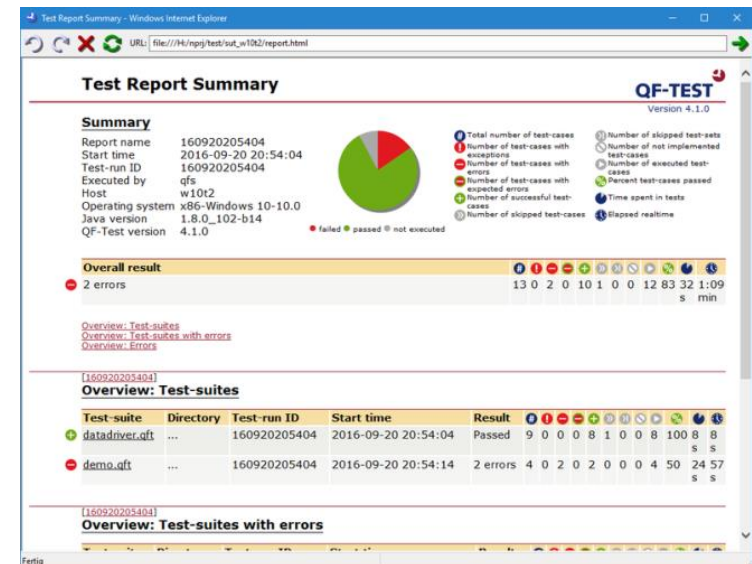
Test Report Summary - Windows Internet Explorer

URL: file:///H:/nprj/test/sut_w10t2/report.html

Test Report Summary

QF-TEST
Version 4.1.0

Summary

Report name 160920205404
Start time 2016-09-20 20:54:04
Test-run ID 160920205404
Executed by qfs
Host w10t2
Operating system x86-Windows 10-10.0
Java version 1.8.0_102-b14
QF-Test version 4.1.0

● failed ● passed ● not executed

Total number of test-cases
Number of test-cases with exceptions
Number of test-cases with errors
Number of test-cases with expected errors
Number of successful test-cases
Number of skipped test-cases
Number of skipped test-sets
Number of not implemented test-cases
Number of executed test-cases
Percent test-cases passed
Time spent in tests
Elapsed realtime

| Overall result | | | | | | | | | | | | | |
|---|---|---|---|---|---|---|---|---|---|---|---|---|---|
| 2 errors | 13 | 0 | 2 | 0 | 10 | 1 | 0 | 0 | 12 | 83 | 32 s | 1:09 min |

Overview: Test-suites
Overview: Test-suites with errors
Overview: Errors

[160920205404]
Overview: Test-suites

| Test-suite | Directory | Test-run ID | Start time | Result | | | | | | | | | | | | |
|---|---|---|---|---|---|---|---|---|---|---|---|---|---|---|---|---|
| datadriver.qft | ... | 160920205404 | 2016-09-20 20:54:04 | Passed | 9 | 0 | 0 | 0 | 8 | 1 | 0 | 0 | 8 | 100 | 8 s | 8 s |
| demo.qft | ... | 160920205404 | 2016-09-20 20:54:14 | 2 errors | 4 | 0 | 2 | 0 | 2 | 0 | 0 | 0 | 4 | 50 | 24 s | 57 s |

[160920205404]
Overview: Test-suites with errors

Fertig